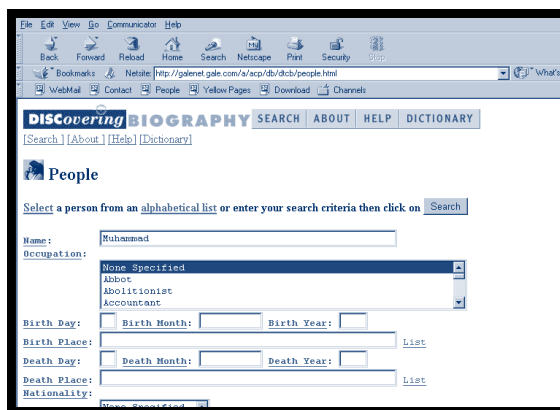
File Edit View Go Communicator Help

Back Forward Reload Home Search Netscape Print Security Stop

Bookmarks Netsite: http://galenet.gale.com/a/acp/db/dtcb/people.html What's

WebMail Contact People Yellow Pages Download Channels

DISCovering BIOGRAPHY SEARCH ABOUT HELP DICTIONARY

[Search] [About] [Help] [Dictionary]

People

Select a person from an alphabetical list or enter your search criteria then click on Search

Name: Muhammad

Occupation:

None Specified
Abbot
Abolitionist
Accountant

Birth Day: Birth Month: Birth Year:

Birth Place: List

Death Day: Death Month: Death Year:

Death Place: List

Nationality:

None Specified